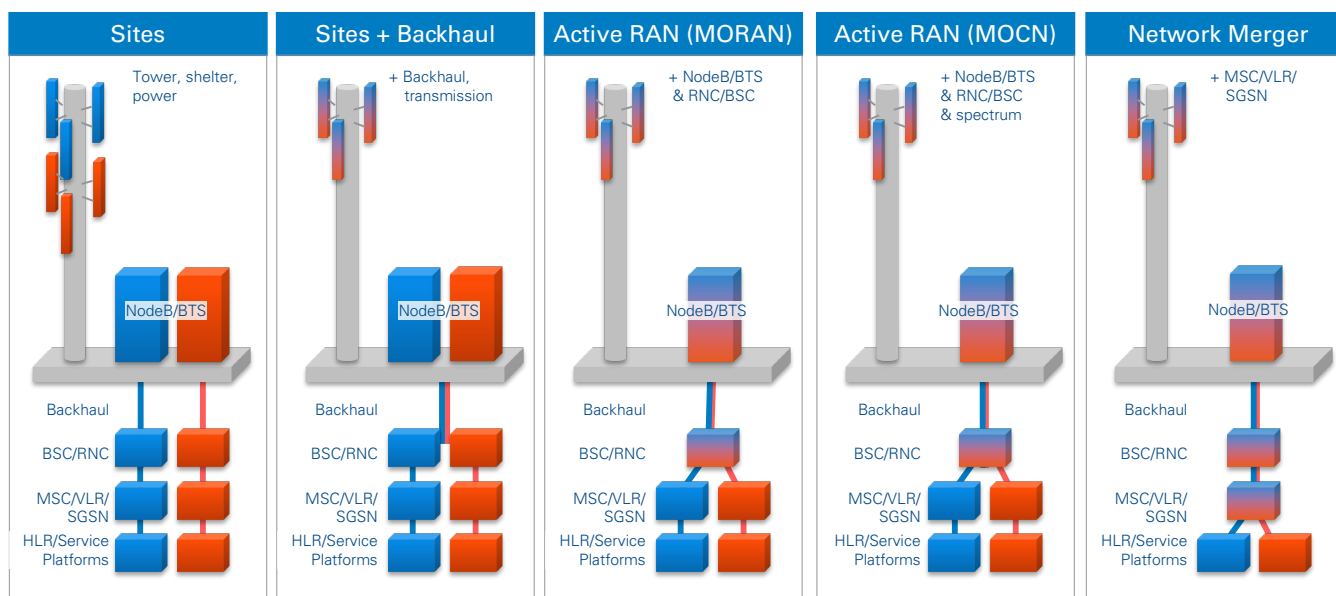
Sites

Tower, shelter, power

NodeB/BTS

Backhaul

BSC/RNC

MSC/VLR/ SGSN

HLR/Service Platforms

Sites + Backhaul

+ Backhaul, transmission

NodeB/BTS

Backhaul

BSC/RNC

MSC/VLR/ SGSN

HLR/Service Platforms

Active RAN (MORAN)

+ NodeB/BTS & RNC/BSC

NodeB/BTS

Backhaul

BSC/RNC

MSC/VLR/ SGSN

HLR/Service Platforms

Active RAN (MOCN)

+ NodeB/BTS & RNC/BSC & spectrum

NodeB/BTS

Backhaul

BSC/RNC

MSC/VLR/ SGSN

HLR/Service Platforms

Network Merger

+ MSC/VLR/ SGSN

NodeB/BTS

Backhaul

BSC/RNC

MSC/VLR/ SGSN

HLR/Service Platforms